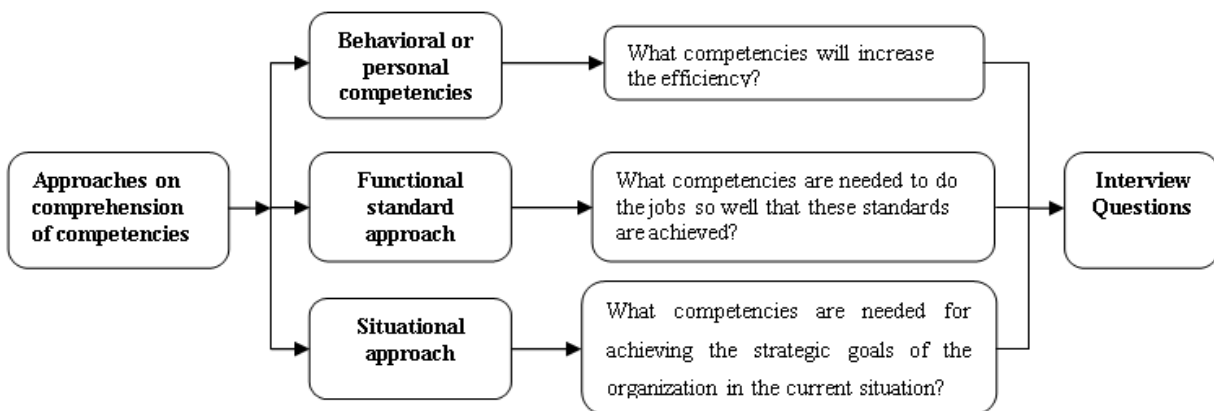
Approaches on comprehension of competencies

Behavioral or personal competencies

What competencies will increase the efficiency?

Functional standard approach

What competencies are needed to do the jobs so well that these standards are achieved?

Situational approach

What competencies are needed for achieving the strategic goals of the organization in the current situation?

Interview Questions